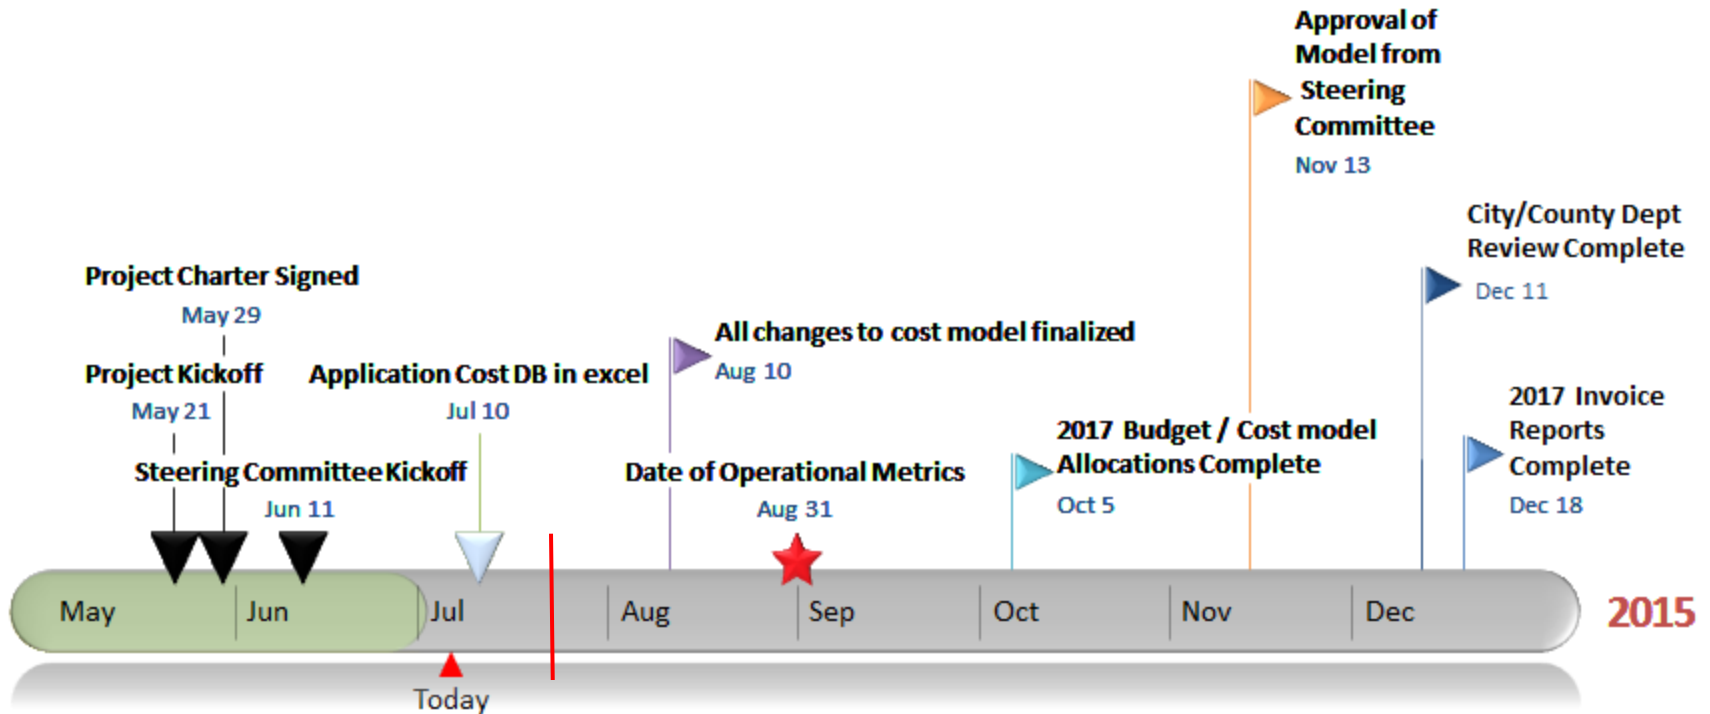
Approval of Model from Steering Committee
Nov 13

City/County Dept Review Complete
Dec 11

Project Charter Signed
May 29

All changes to cost model finalized
Aug 10

Project Kickoff
May 21

Application Cost DB in excel
Jul 10

2017 Invoice Reports Complete
Dec 18

2017 Budget / Cost model Allocations Complete
Oct 5

Steering Committee Kickoff
Jun 11

Date of Operational Metrics
Aug 31

May
Jun
Jul
Aug
Sep
Oct
Nov
Dec
2015

Today